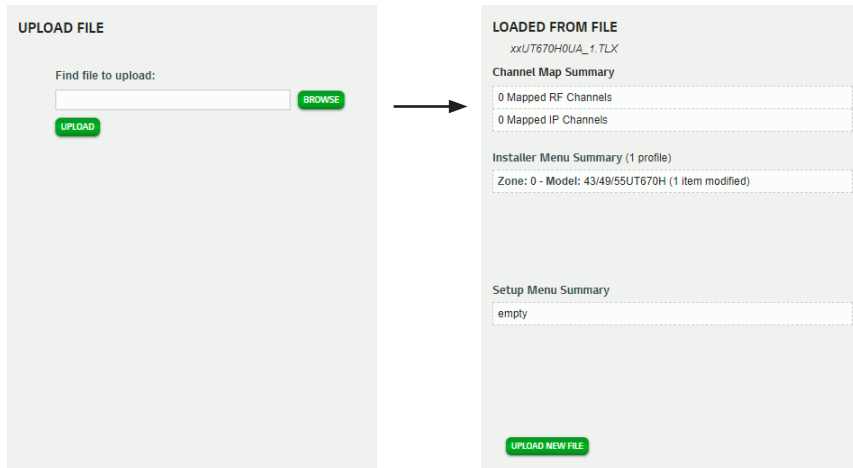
UPLOAD FILE

Find file to upload:

BROWSE

UPLOAD

LOADED FROM FILE

xxUT670H0UA_1.TLX

Channel Map Summary

0 Mapped RF Channels

0 Mapped IP Channels

Installer Menu Summary (1 profile)

Zone: 0 - Model: 43/49/55UT670H (1 item modified)

Setup Menu Summary

empty

UPLOAD NEW FILE